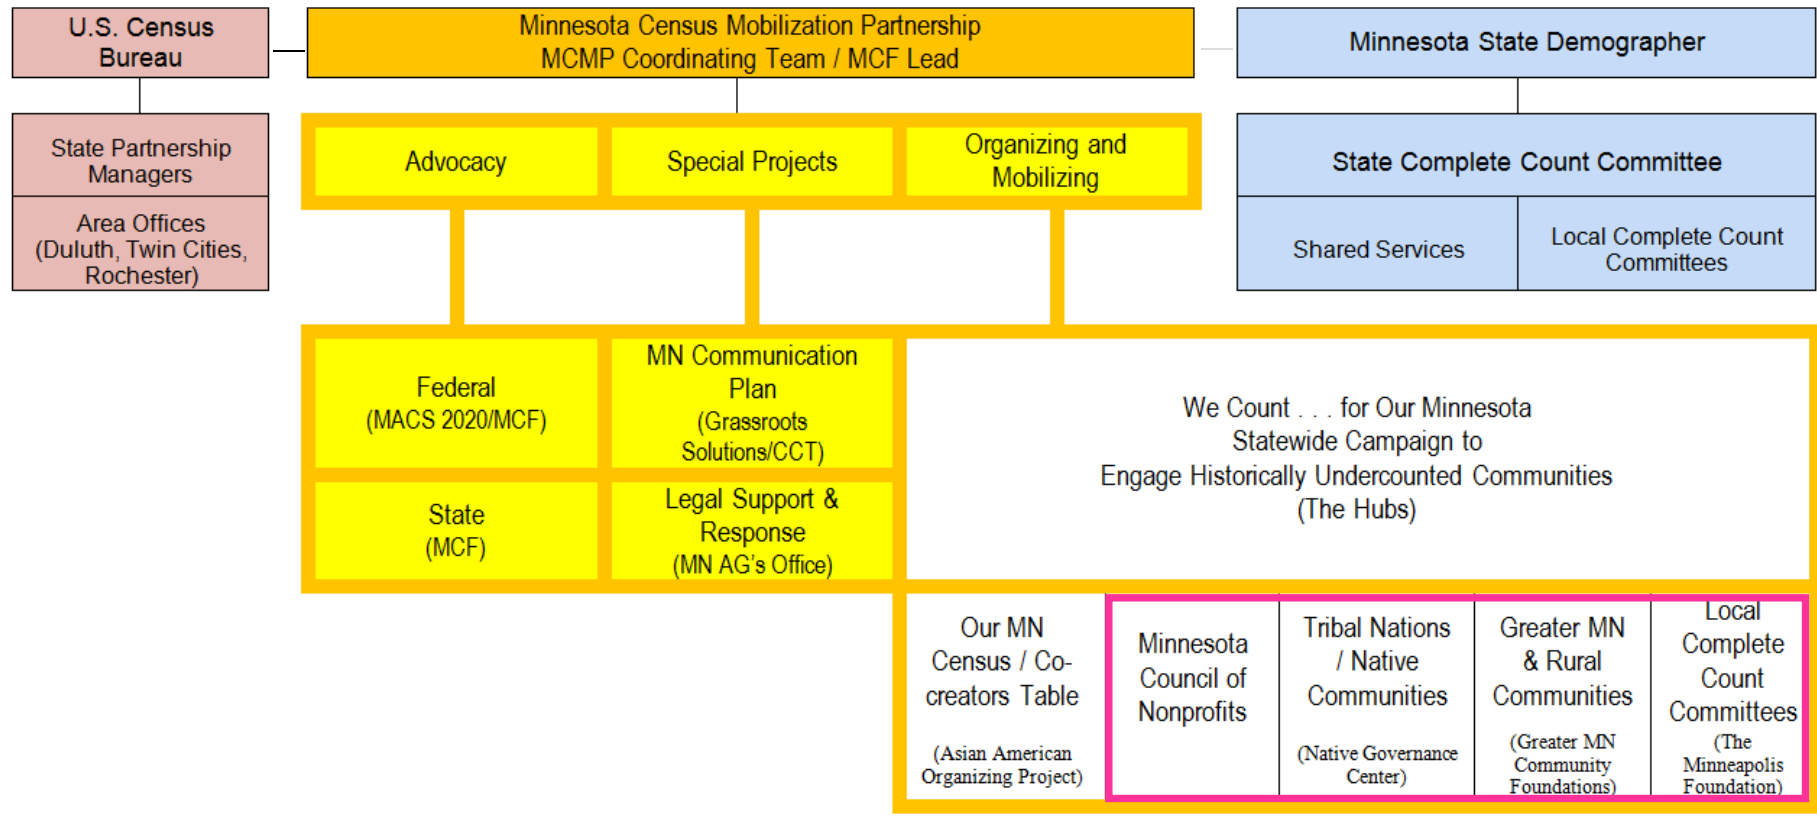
U.S. Census Bureau

Minnesota Census Mobilization Partnership
MCMP Coordinating Team / MCF Lead

Minnesota State Demographer

State Partnership Managers

Area Offices (Duluth, Twin Cities, Rochester)

Advocacy

Special Projects

Organizing and Mobilizing

State Complete Count Committee

Shared Services

Local Complete Count Committees

Federal
(MACS 2020/MCF)

MN Communication Plan
(Grassroots Solutions/CCT)

We Count . . . for Our Minnesota
Statewide Campaign to
Engage Historically Undercounted Communities
(The Hubs)

State
(MCF)

Legal Support & Response
(MN AG's Office)

Our MN Census / Co-creators Table
(Asian American Organizing Project)

Minnesota Council of Nonprofits

Tribal Nations / Native Communities
(Native Governance Center)

Greater MN & Rural Communities
(Greater MN Community Foundations)

Local Complete Count Committees
(The Minneapolis Foundation)